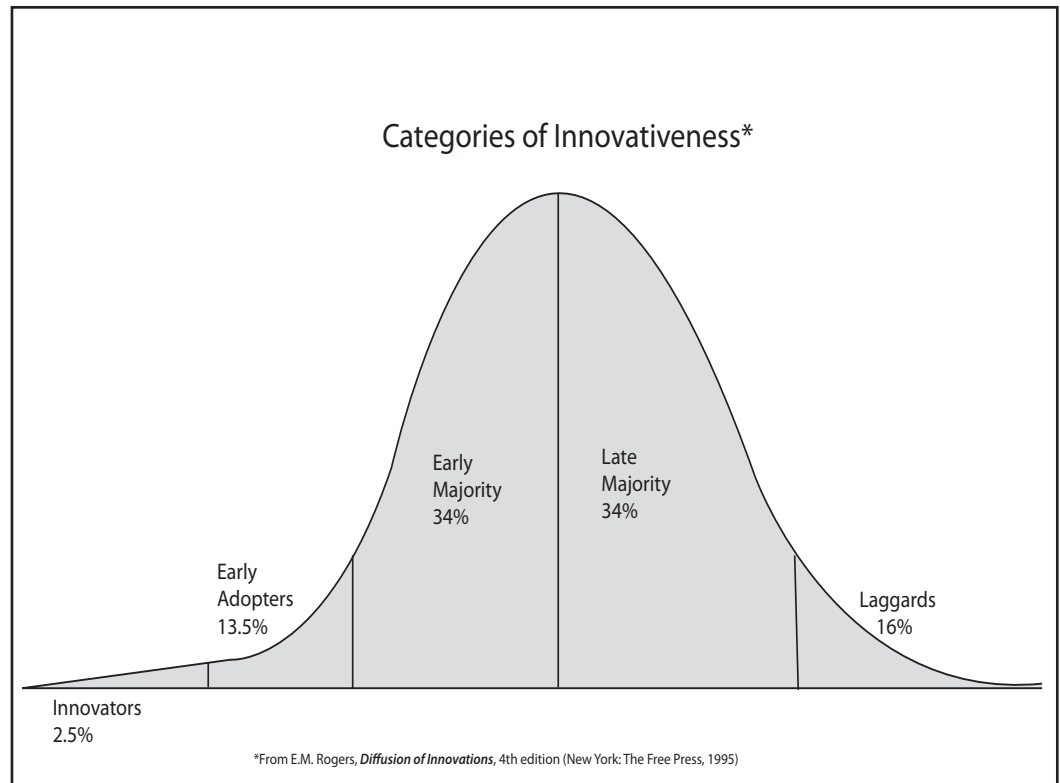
Categories of Innovativeness*

Early Majority 34%

Late Majority 34%

Early Adopters 13.5%

Laggards 16%

Innovators 2.5%

*From E.M. Rogers, ***Diffusion of Innovations***, 4th edition (New York: The Free Press, 1995)